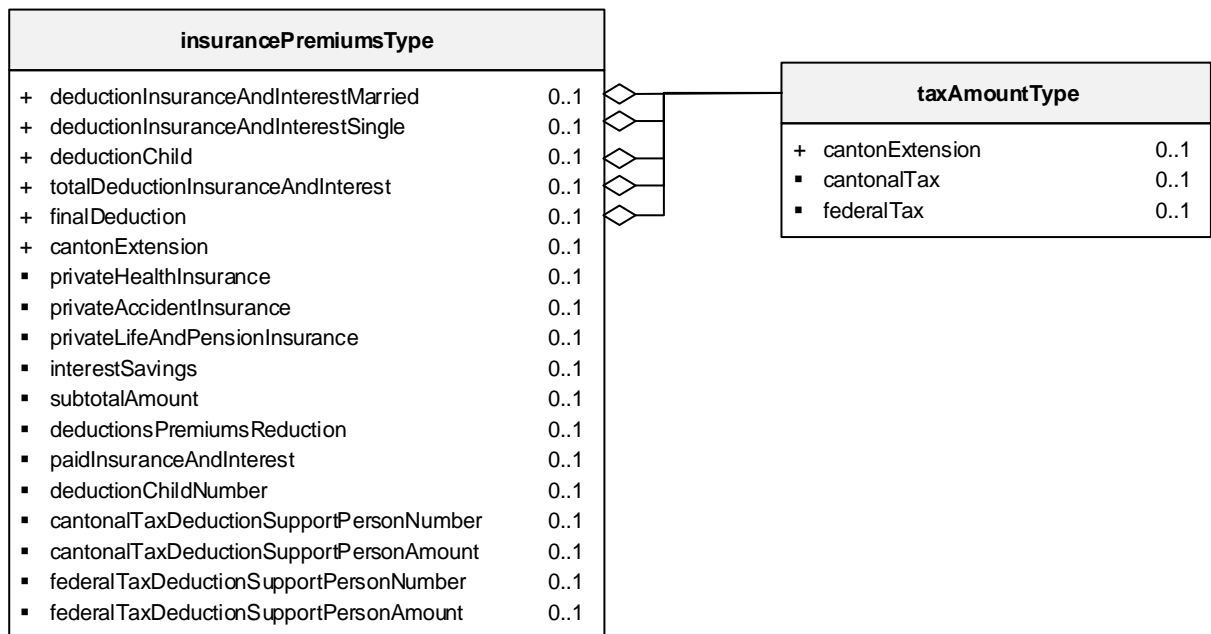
insurancePremiumsType

+ deductionInsuranceAndInterestMarried 0..1
+ deductionInsuranceAndInterestSingle 0..1
+ deductionChild 0..1
+ totalDeductionInsuranceAndInterest 0..1
+ finalDeduction 0..1
+ cantonExtension 0..1
▪ privateHealthInsurance 0..1
▪ privateAccidentInsurance 0..1
▪ privateLifeAndPensionInsurance 0..1
▪ interestSavings 0..1
▪ subtotalAmount 0..1
▪ deductionsPremiumsReduction 0..1
▪ paidInsuranceAndInterest 0..1
▪ deductionChildNumber 0..1
▪ cantonalTaxDeductionSupportPersonNumber 0..1
▪ cantonalTaxDeductionSupportPersonAmount 0..1
▪ federalTaxDeductionSupportPersonNumber 0..1
▪ federalTaxDeductionSupportPersonAmount 0..1

taxAmountType

+ cantonExtension 0..1
▪ cantonalTax 0..1
▪ federalTax 0..1